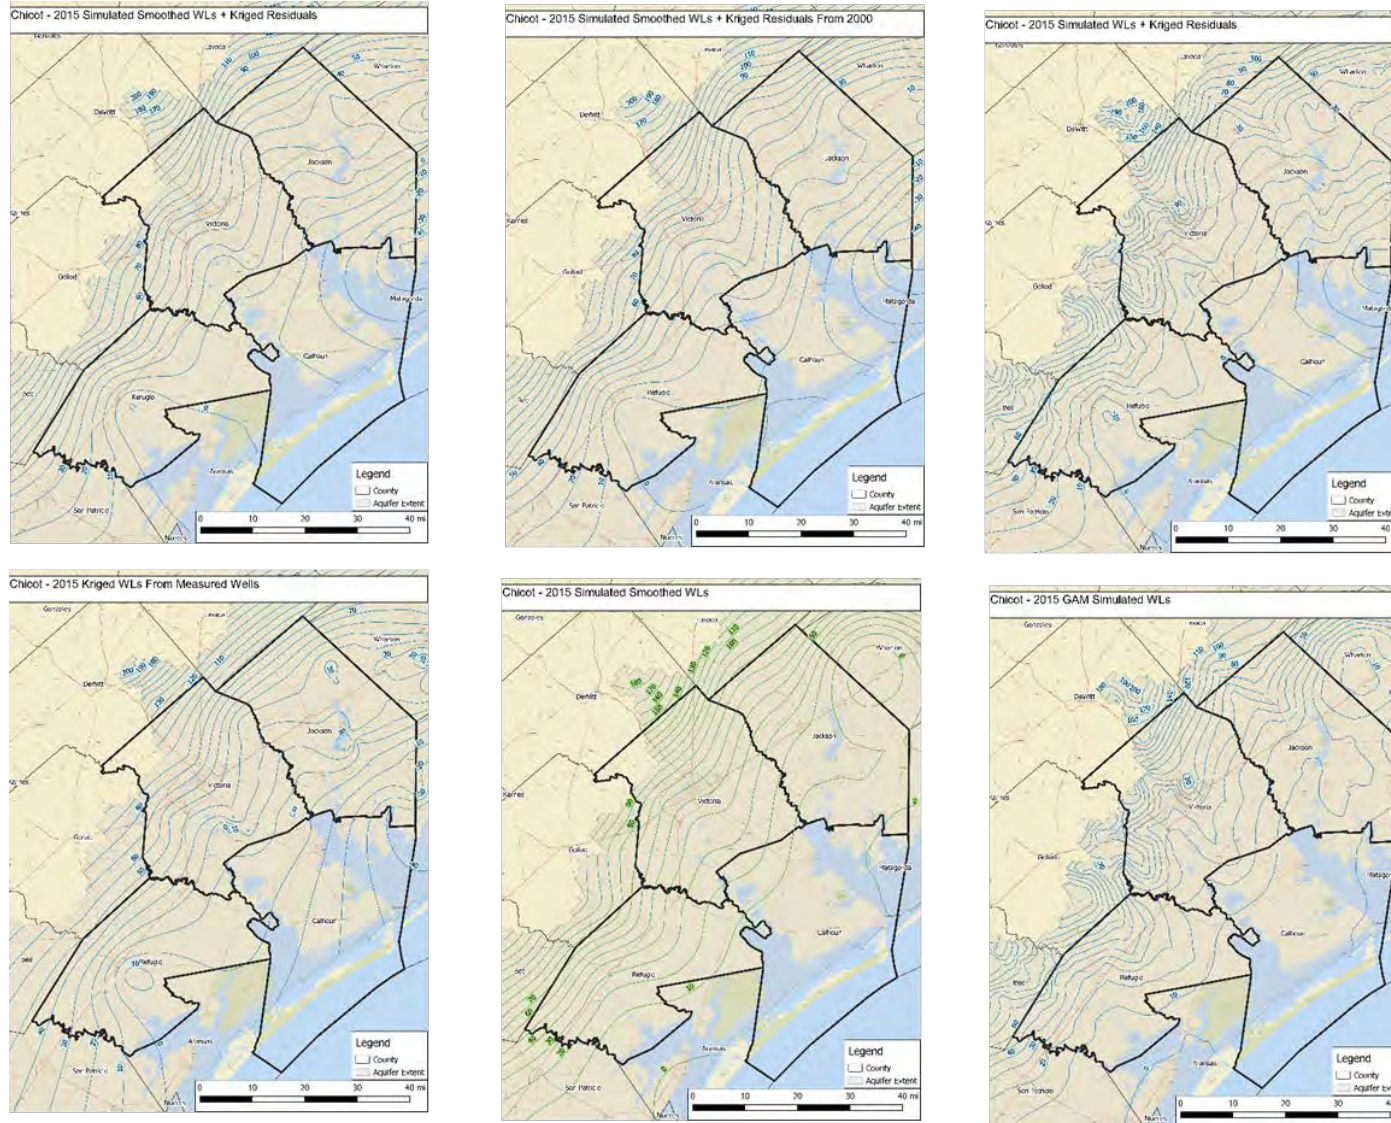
Chicot - 2015 Simulated Smoothed WLs + Kriged Residuals

Lavaca
Wharton
DeWitt
Jackson
Victoria
Goliad
Matagorda
Calhoun
Refugio
Aransas
San Patricio
Nueces

Legend
County
Aquifer Extent

0 10 20 30 40 mi

Chicot - 2015 Simulated Smoothed WLs + Kriged Residuals From 2000

Wharton
DeWitt
Jackson
Karnes
Victoria
Goliad
Matagorda
Calhoun
Refugio
Aransas
San Patricio
Nueces

Legend
County
Aquifer Extent

0 10 20 30 40 mi

Chicot - 2015 Simulated WLs + Kriged Residuals

Gonzales
Lavaca
Wharton
DeWitt
Jackson
Victoria
Goliad
Calhoun
Refugio
San Patricio
Aransas
Nueces

Legend
County
Aquifer Ext

0 10 20 30 40

Chicot - 2015 Kriged WLs From Measured Wells

Gonzales
Wharton
DeWitt
Jackson
Victoria
Goliad
Calhoun
Refugio
Aransas
San Patricio
Nueces

Legend
County
Aquifer Extent

0 10 20 30 40 mi

Chicot - 2015 Simulated Smoothed WLs

Gonzales
Lavaca
Wharton
DeWitt
Jackson
Karnes
Victoria
Goliad
Matagorda
Calhoun
Refugio
Aransas
San Patricio
Nueces

Legend
County
Aquifer Extent

0 10 20 30 40 mi

Chicot - 2015 GAM Simulated WLs

Gonzales
Lavaca
Wharton
DeWitt
Jackson
Victoria
Goliad
Calhoun
Refugio
Aransas
San Patricio
Nueces

Legend
County
Aquifer Ext

0 10 20 30 4